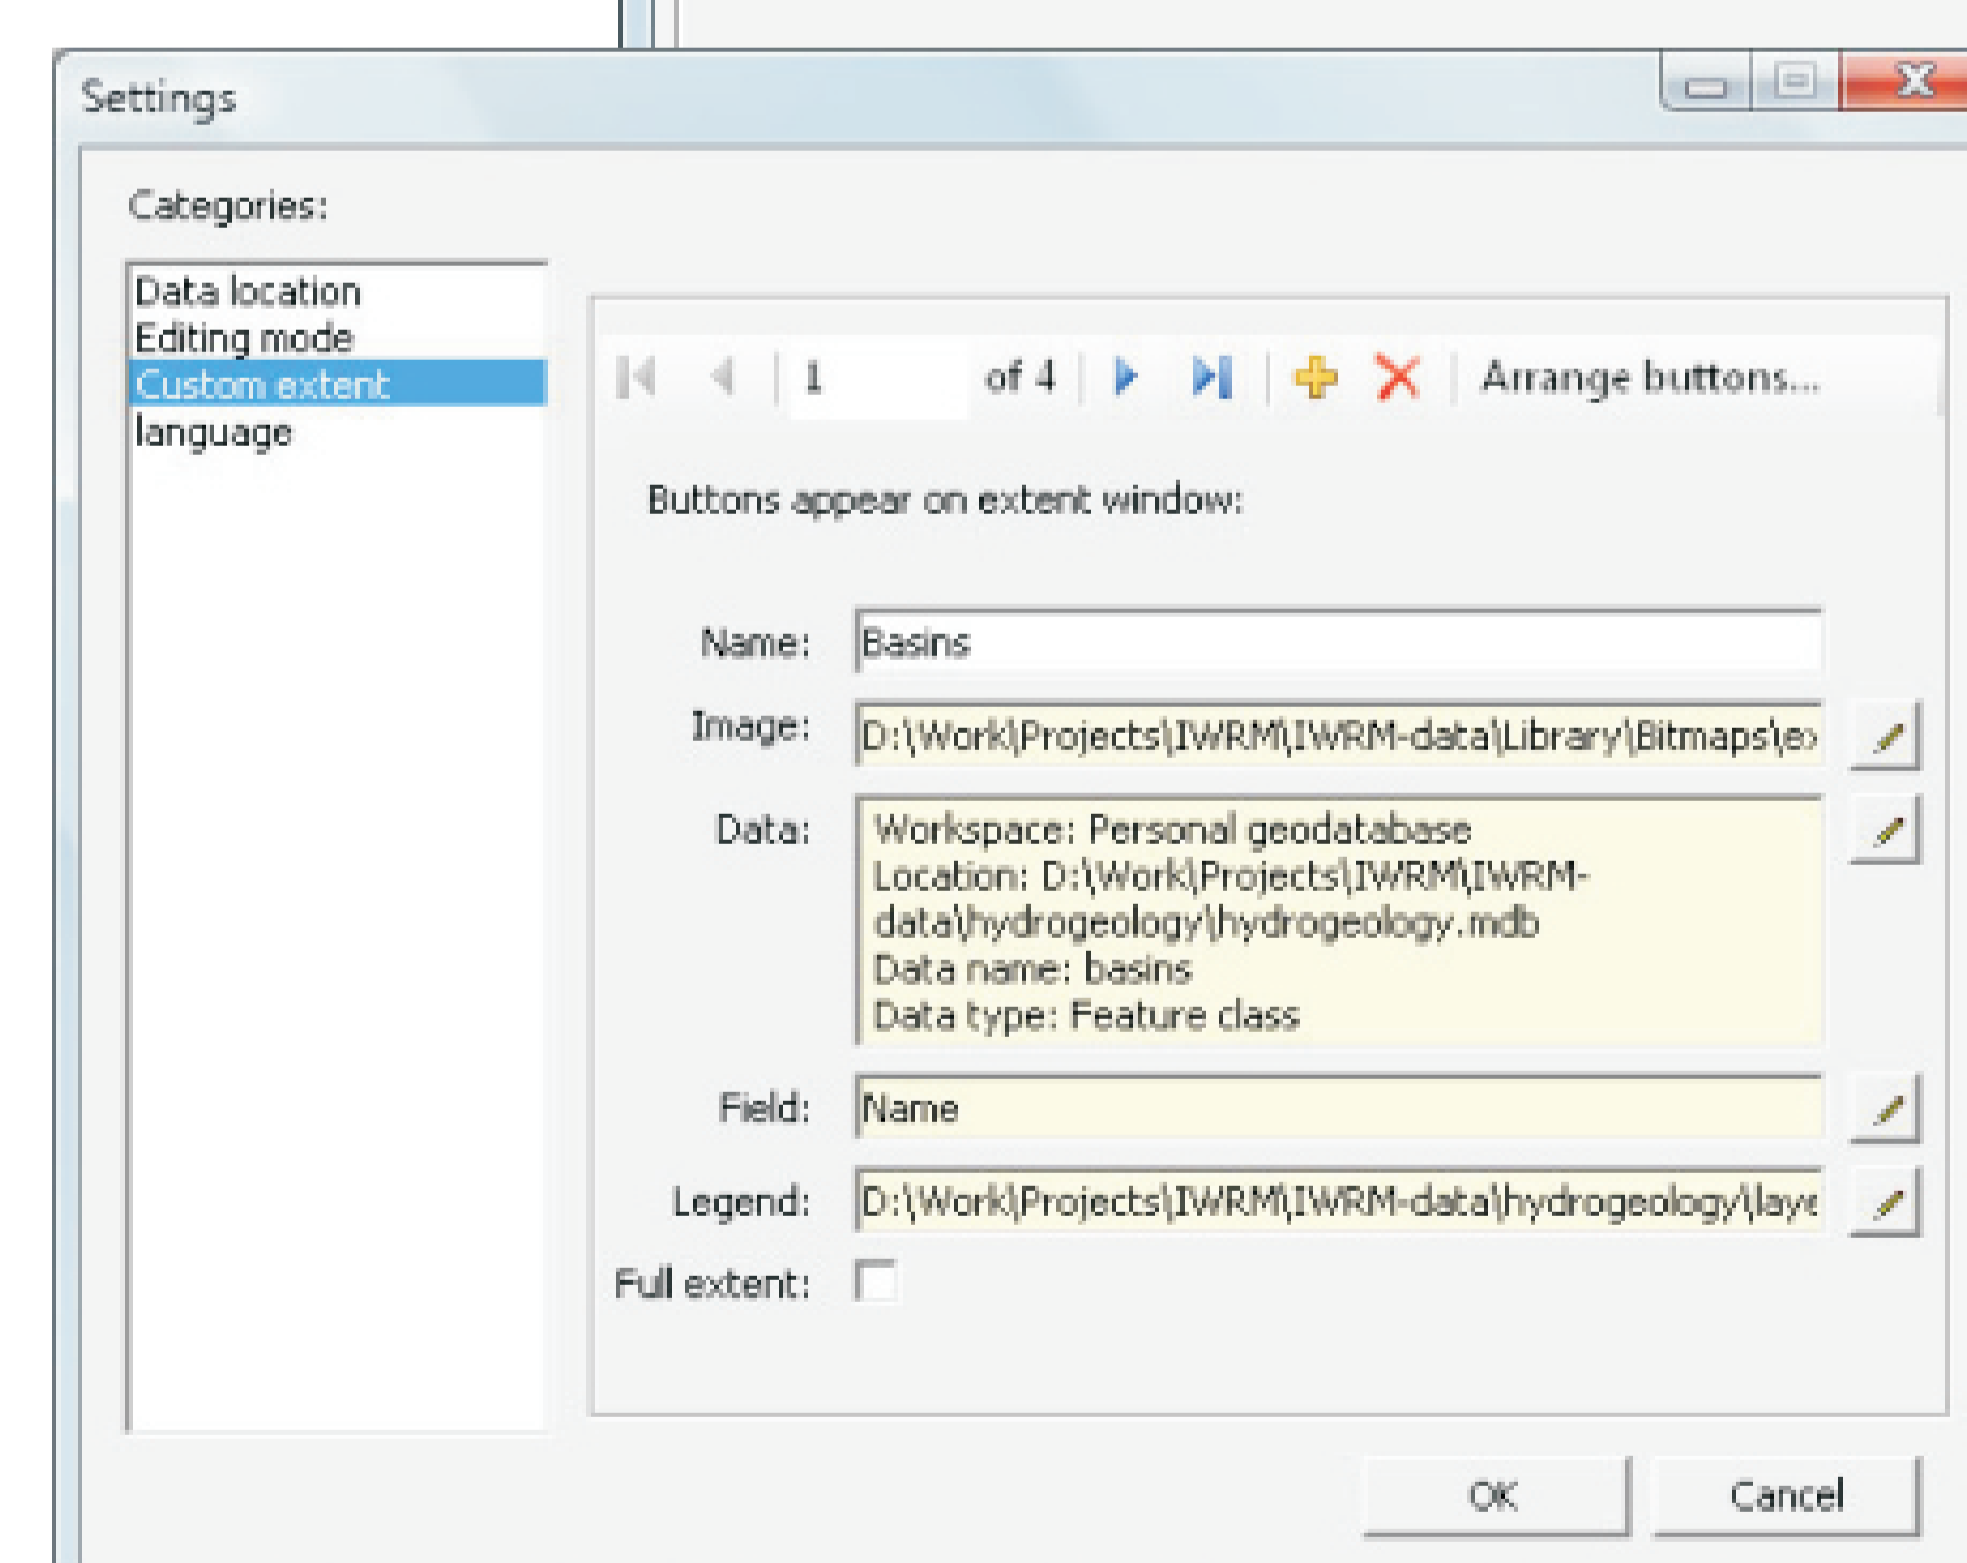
Settings

Categories:

Data location
Editing mode
Custom extent
language

1 of 4 Arrange buttons...

Buttons appear on extent window:

Name: Basins

Image: D:\Work\Projects\IWRM\IWRM-data\Library\Bitmaps\e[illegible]

Data: Workspace: Personal geodatabase
Location: D:\Work\Projects\IWRM\IWRM-data\hydrogeology\hydrogeology.mdb
Data name: basins
Data type: Feature class

Field: Name

Legend: D:\Work\Projects\IWRM\IWRM-data\hydrogeology\laye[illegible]

Full extent:

OK Cancel